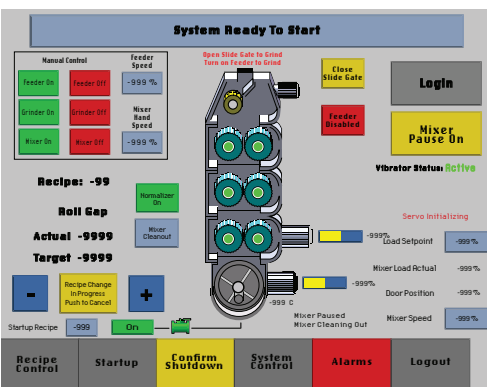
System Ready To Start

Manual Control

Feeder Speed

Feeder On

Feeder Off

-999 %

Grinder On

Grinder Off

Mixer Hand Speed

Mixer On

Mixer Off

-999 %

Open Slide Gate to Grind
Turn on Feeder to Grind

Close Slide Gate

Login

Feeder Disabled

Mixer Pause On

Vibrator Status: Active

Recipe: -99

Normalizer On

Roll Gap

Mixer Cleanout

Actual -9999

Target -9999

Servo Initializing

-999%

Load Setpoint

-999 %

-999%

Mixer Load Actual

-999 %

-999 C

Door Position

-999 %

-

Recipe Change In Progress Push to Cancel

+

Mixer Speed

-999 %

Startup Recipe

-999

On

Mixer Paused
Mixer Cleaning Out

Recipe Control

Startup

Confirm Shutdown

System Control

Alarms

Logout